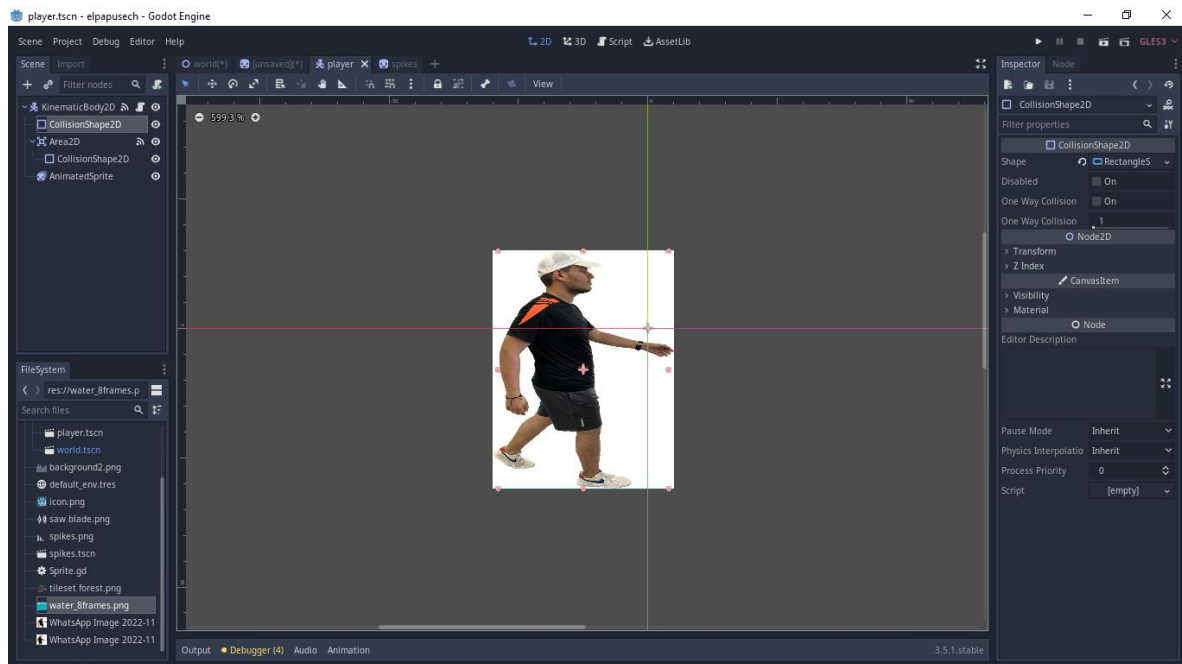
player.tscn - elpapusech - Godot Engine

Scene Project Debug Editor Help

2D 3D Script AssetLib

GLES3

Scene Import

Filter nodes

KinematicBody2D
CollisionShape2D
Area2D
CollisionShape2D
AnimatedSprite

world(*) [unsaved](*) player spikes

View

599.3 %

FileSystem

res://water_8frames.p

Search files

player.tscn
world.tscn
background2.png
default_env.tres
icon.png
saw blade.png
spikes.png
spikes.tscn
Sprite.gd
tileset forest.png
water_8frames.png
WhatsApp Image 2022-11
WhatsApp Image 2022-11

Output Debugger (4) Audio Animation

3.5.1.stable

Inspector Node

CollisionShape2D

Filter properties

CollisionShape2D

| Shape | RectangleS |
|---|---|
| Disabled | On |
| One Way Collision | On |
| One Way Collision | 1 |

Node2D

Transform
Z Index

CanvasItem

Visibility
Material

Node

Editor Description

| Pause Mode | Inherit |
|---|---|
| Physics Interpolatio | Inherit |
| Process Priority | 0 |
| Script | [empty] |